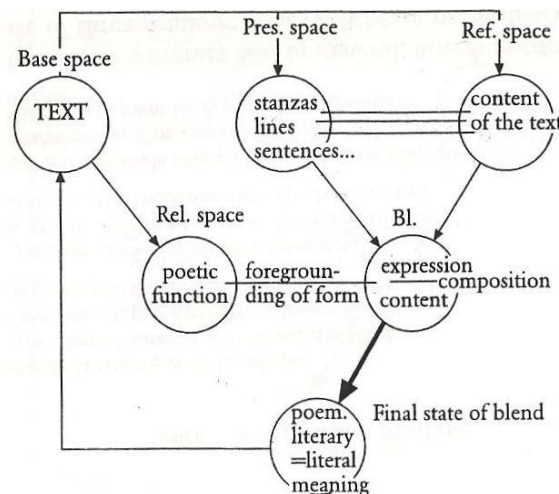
Base space

Pres. space

Ref. space

TEXT

stanzas lines sentences...

content of the text

Rel. space

Bl.

poetic function

foregrounding of form

expression content

composition

poem. literary =literal meaning

Final state of blend